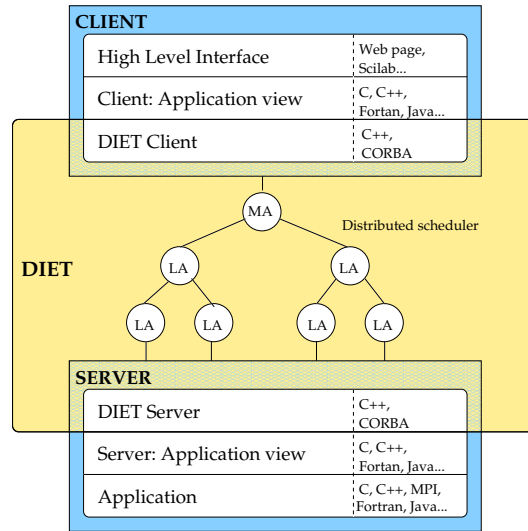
CLIENT

| High Level Interface | Web page, Scilab... |
|---|---|
| Client: Application view | C, C++, Fortran, Java... |
| DIET Client | C++, CORBA |

DIET

MA

Distributed scheduler

LA

LA

LA

LA

LA

LA

SERVER

| DIET Server | C++, CORBA |
|---|---|
| Server: Application view | C, C++, Fortran, Java... |
| Application | C, C++, MPI, Fortran, Java... |